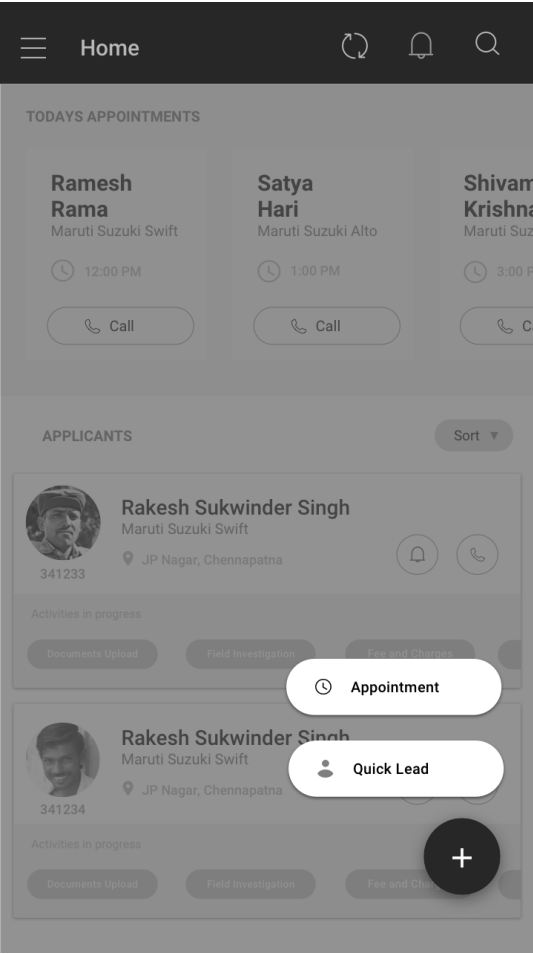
Home

TODAYS APPOINTMENTS

Ramesh Rama
Maruti Suzuki Swift
12:00 PM
Call

Satya Hari
Maruti Suzuki Alto
1:00 PM
Call

Shivam Krishna
Maruti Suz
3:00 P
C

APPLICANTS
Sort

Rakesh Sukwinder Singh
Maruti Suzuki Swift
JP Nagar, Chennapatna
341233
Activities in progress
Documents Upload
Field Investigation
Fee and Charges

Appointment

Rakesh Sukwinder Singh
Maruti Suzuki Swift
JP Nagar, Chennapatna
341234

Quick Lead

Activities in progress
Documents Upload
Field Investigation
Fee and Cha

+